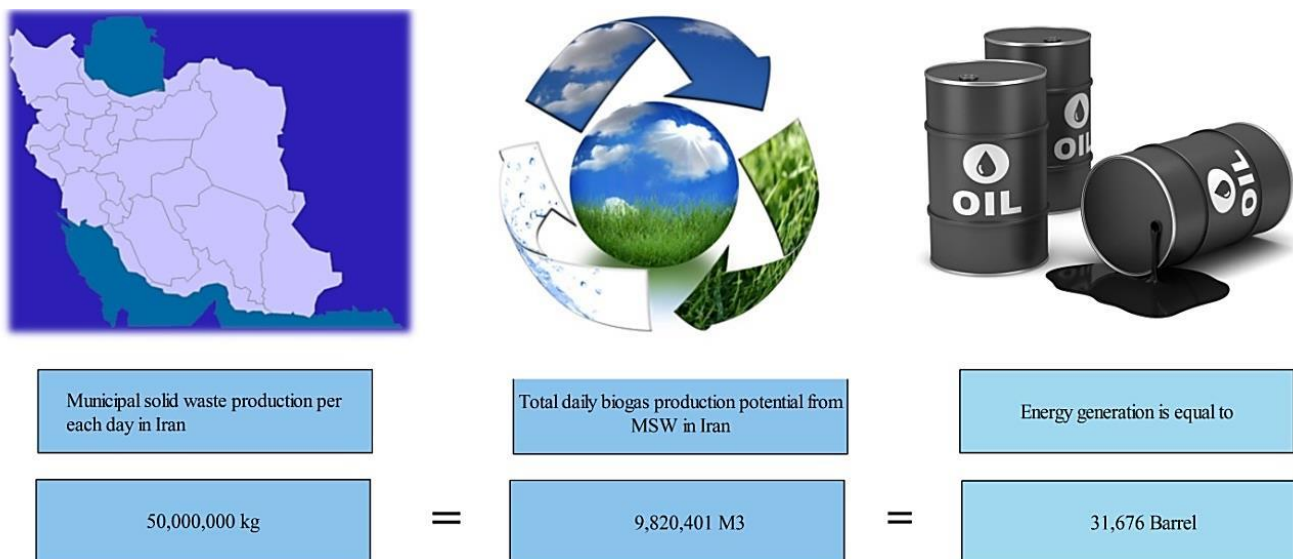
OIL

OIL

OIL

Municipal solid waste production per each day in Iran

Total daily biogas production potential from MSW in Iran

Energy generation is equal to

50,000,000 kg

=

9,820,401 M3

=

31,676 Barrel